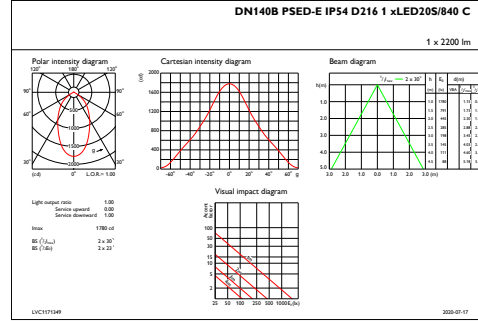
DN140B PSED-E IP54 D216 1 xLED20S/840 C

1 × 2200 lm

Polar intensity diagram

120° 180° 120°

90° 90°

60° 60°

1000

1500

2000

30° 30°

(cd) 0° L.O.R.= 1.00

Cartesian intensity diagram

(cd)

2000

1600

1200

800

400

0

-60° -40° -20° 0° 20° 40° 60° g

Beam diagram

h(m)

$^1/_2$ $I_{max}$ — 2 x 30°

| h | $E_c$ | d(m) |
|---|---|---|
| (m) | (lx) | |
| 1.0 | 1780 | 1.15 |
| 1.5 | 791 | 1.73 |
| 2.0 | 445 | 2.31 |
| 2.5 | 285 | 2.89 |
| 3.0 | 198 | 3.46 |
| 3.5 | 145 | 4.04 |
| 4.0 | 111 | 4.62 |
| 4.5 | 88 | 5.20 |

1.0

2.0

3.0

4.0

5.0

3.0 2.0 1.0 0.0 1.0 2.0 3.0 (m)

Visual impact diagram

Light output ratio 1.00
Service upward 0.00
Service downward 1.00

Imax 1780 cd

BS ($^1/_2$ $I_{max}$) 2 x 30°
BS ($^1/_{10}$ $I_{max}$) 2 x 23°

100

50

30

15

10

5

25 50 100 250 500 1000 $E_c$(lx)

LVC1171349

2020-07-17